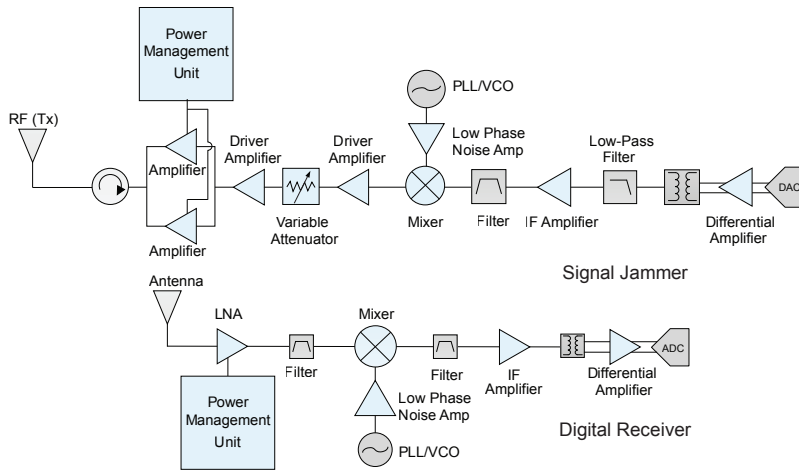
Power Management Unit

RF (Tx)

Amplifier

Amplifier

Driver Amplifier

Variable Attenuator

Driver Amplifier

PLL/VCO

Low Phase Noise Amp

Mixer

Filter

IF Amplifier

Low-Pass Filter

Differential Amplifier

DAC

Signal Jammer

Antenna

LNA

Filter

Mixer

Filter

IF Amplifier

Differential Amplifier

ADC

Power Management Unit

Low Phase Noise Amp

PLL/VCO

Digital Receiver